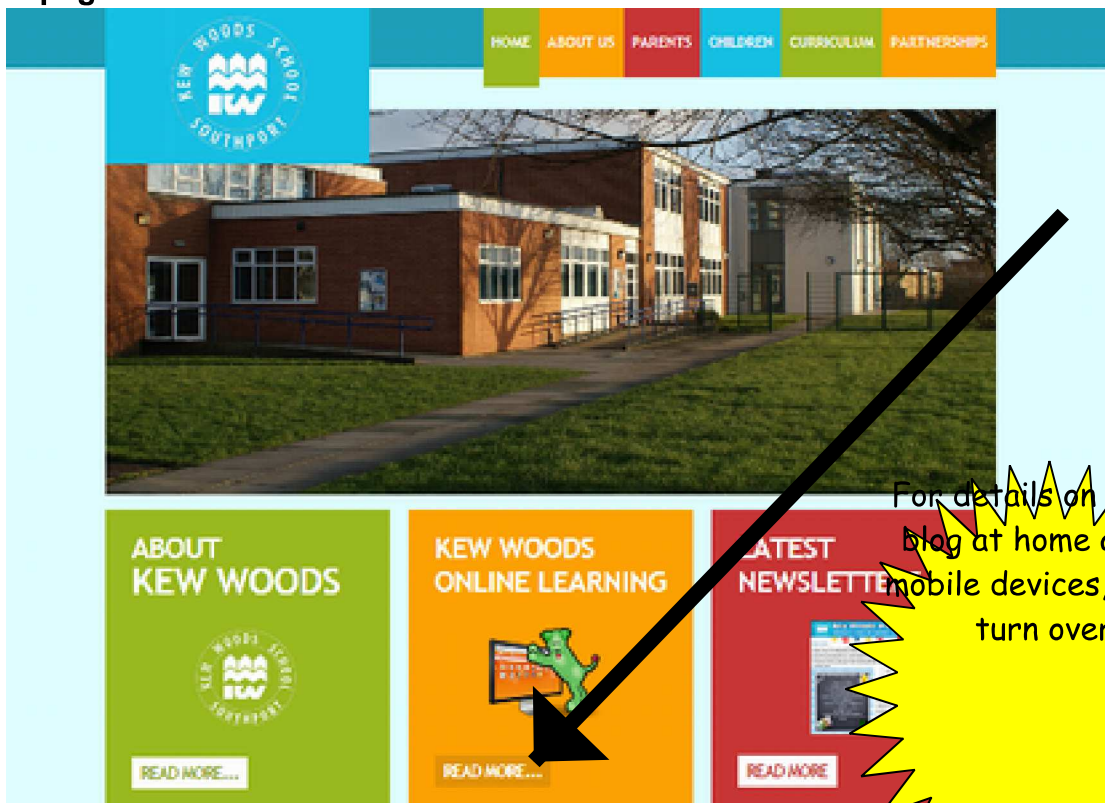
HOME ABOUT US PARENTS CHILDREN CURRICULUM PARTNERSHIPS

KEW WOODS SCHOOL SOUTHPORT

KW

ABOUT KEW WOODS

KEW WOODS SCHOOL SOUTHPORT

READ MORE...

KEW WOODS ONLINE LEARNING

READ MORE...

LATEST NEWSLETTE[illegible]

READ MORE

For details on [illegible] blog at home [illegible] mobile devices, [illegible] turn over